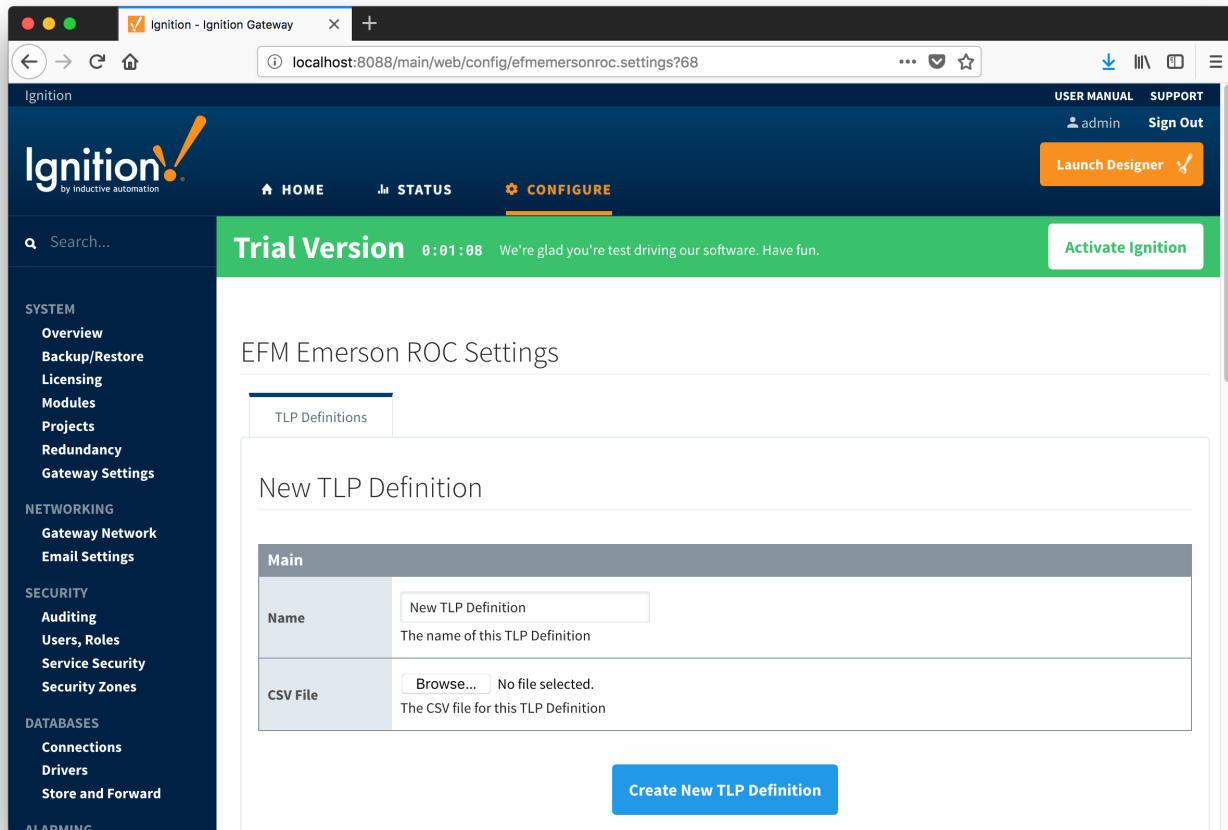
Ignition - Ignition Gateway

localhost:8088/main/web/config/efmemersonroc.settings?68

Ignition

USER MANUAL SUPPORT

admin Sign Out

Ignition! by inductive automation

Launch Designer

HOME STATUS CONFIGURE

Search...

Trial Version 0:01:08 We're glad you're test driving our software. Have fun.

Activate Ignition

SYSTEM
Overview
Backup/Restore
Licensing
Modules
Projects
Redundancy
Gateway Settings

NETWORKING
Gateway Network
Email Settings

SECURITY
Auditing
Users, Roles
Service Security
Security Zones

DATABASES
Connections
Drivers
Store and Forward

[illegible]

EFM Emerson ROC Settings

TLP Definitions

New TLP Definition

| Main | |
|---|---|
| Name | New TLP Definition<br>The name of this TLP Definition |
| CSV File | Browse... No file selected.<br>The CSV file for this TLP Definition |

Create New TLP Definition